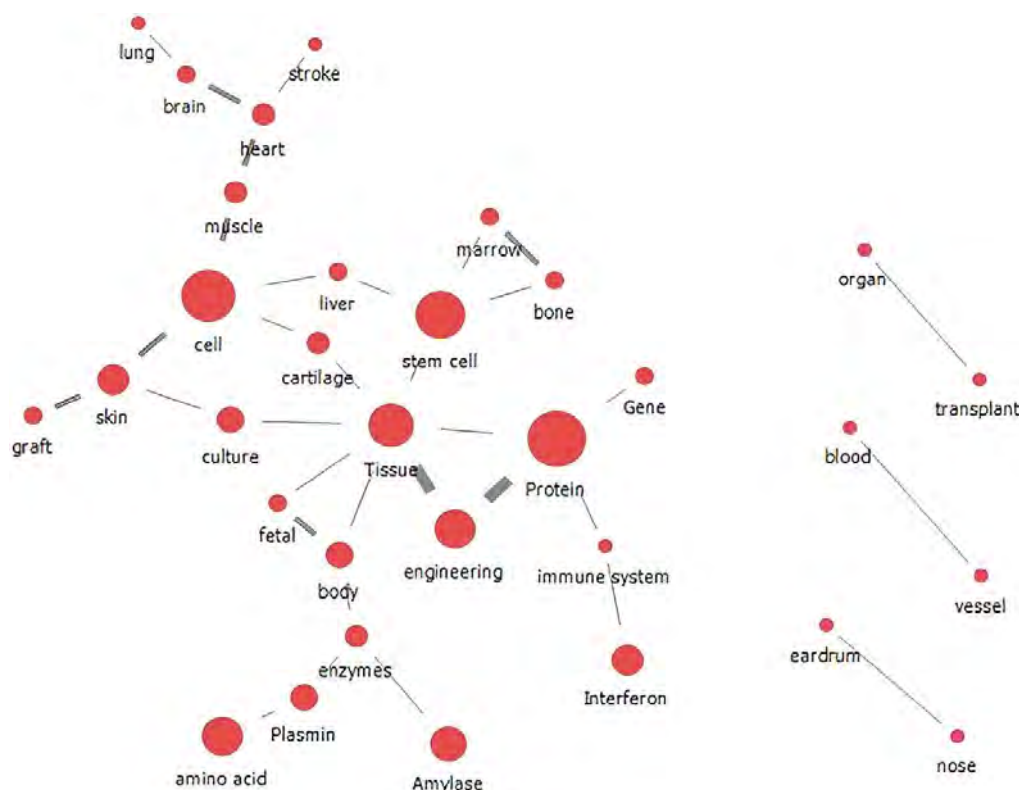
lung
stroke
brain
heart
muscle
marrow
organ
liver
bone
cell
stem cell
cartilage
transplant
Gene
skin
graft
culture
Tissue
Protein
blood
fetal
engineering
immune system
body
vessel
enzymes
eardrum
Interferon
Plasmin
amino acid
Amylase
nose